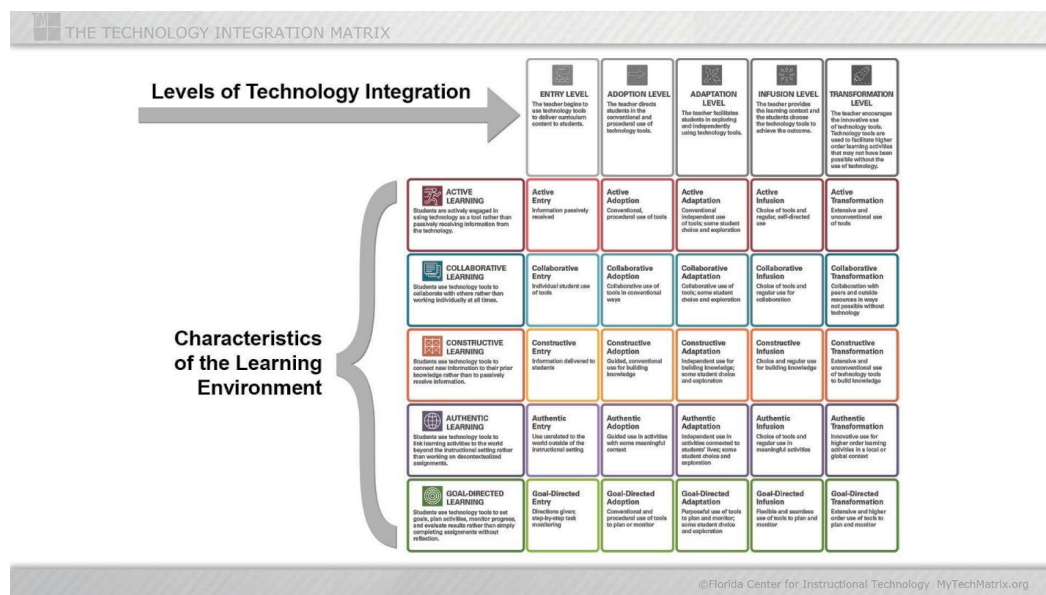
THE TECHNOLOGY INTEGRATION MATRIX

Levels of Technology Integration

| | ENTRY LEVEL The teacher begins to use technology tools to deliver curriculum content to students. | ADOPTION LEVEL The teacher directs students in the conventional and procedural use of technology tools. | ADAPTATION LEVEL The teacher facilitates students in exploring and independently using technology tools. | INFUSION LEVEL The teacher provides the learning context and the students choose the technology tools to achieve the outcome. | TRANSFORMATION LEVEL The teacher encourages the innovative use of technology tools. Technology tools are used to facilitate higher order learning activities that may not have been possible without the use of technology. |
|---|---|---|---|---|---|
| ACTIVE LEARNING Students are actively engaged in using technology as a tool rather than passively receiving information from the technology. | Active Entry Information passively received | Active Adoption Conventional, procedural use of tools | Active Adaptation Conventional independent use of tools; some student choice and exploration | Active Infusion Choice of tools and regular, self-directed use | Active Transformation Extensive and unconventional use of tools |
| COLLABORATIVE LEARNING Students use technology tools to collaborate with others rather than working individually at all times. | Collaborative Entry Individual student use of tools | Collaborative Adoption Collaborative use of tools in conventional ways | Collaborative Adaptation Collaborative use of tools; some student choice and exploration | Collaborative Infusion Choice of tools and regular use for collaboration | Collaborative Transformation Collaboration with peers and outside resources in ways not possible without technology |
| CONSTRUCTIVE LEARNING Students use technology tools to connect new information to their prior knowledge rather than to passively receive information. | Constructive Entry Information delivered to students | Constructive Adoption Guided, conventional use for building knowledge | Constructive Adaptation Independent use for building knowledge; some student choice and exploration | Constructive Infusion Choice and regular use for building knowledge | Constructive Transformation Extensive and unconventional use of technology tools to build knowledge |
| AUTHENTIC LEARNING Students use technology tools to link learning activities to the world beyond the instructional setting rather than working on decontextualized assignments. | Authentic Entry Use unrelated to the world outside of the instructional setting | Authentic Adoption Guided use in activities with some meaningful context | Authentic Adaptation Independent use in activities connected to students' lives; some student choice and exploration | Authentic Infusion Choice of tools and regular use in meaningful activities | Authentic Transformation Innovative use for higher order learning activities in a local or global context |
| GOAL-DIRECTED LEARNING Students use technology tools to set goals, plan activities, monitor progress, and evaluate results rather than simply completing assignments without reflection. | Goal-Directed Entry Directions given; step-by-step task monitoring | Goal-Directed Adoption Conventional and procedural use of tools to plan or monitor | Goal-Directed Adaptation Purposeful use of tools to plan and monitor; some student choice and exploration | Goal-Directed Infusion Flexible and seamless use of tools to plan and monitor | Goal-Directed Transformation Extensive and higher order use of tools to plan and monitor |

Characteristics of the Learning Environment

©Florida Center for Instructional Technology MyTechMatrix.org